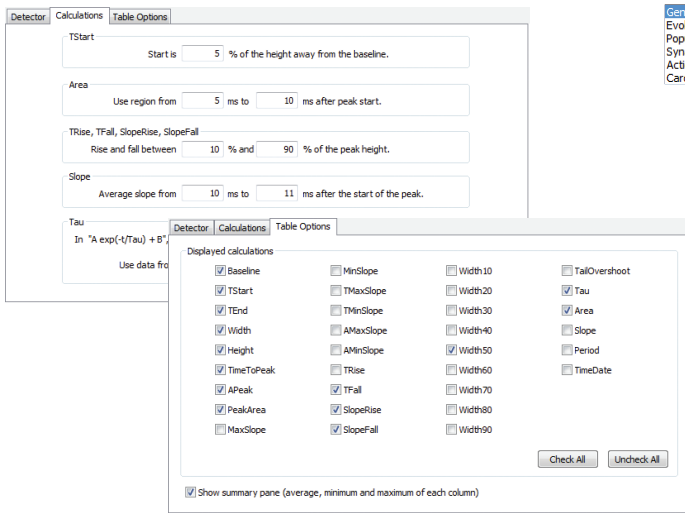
Detector | Calculations | Table Options

TStart
Start is 5 % of the height away from the baseline.

Area
Use region from 5 ms to 10 ms after peak start.

TRise, TFall, SlopeRise, SlopeFall
Rise and fall between 10 % and 90 % of the peak height.

Slope
Average slope from 10 ms to 11 ms after the start of the peak.

Tau
In "A exp(-t/Tau) + B",
Use data fro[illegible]

Gen
Evo
Pop
Syn
Acti
Car

Detector | Calculations | Table Options

Displayed calculations

Baseline
TStart
TEnd
Width
Height
TimeToPeak
APeak
PeakArea
MaxSlope

MinSlope
TMaxSlope
TMinSlope
AMaxSlope
AMinSlope
TRise
TFall
SlopeRise
SlopeFall

Width10
Width20
Width30
Width40
Width50
Width60
Width70
Width80
Width90

TailOvershoot
Tau
Area
Slope
Period
TimeDate

Check All | Uncheck All

Show summary pane (average, minimum and maximum of each column)